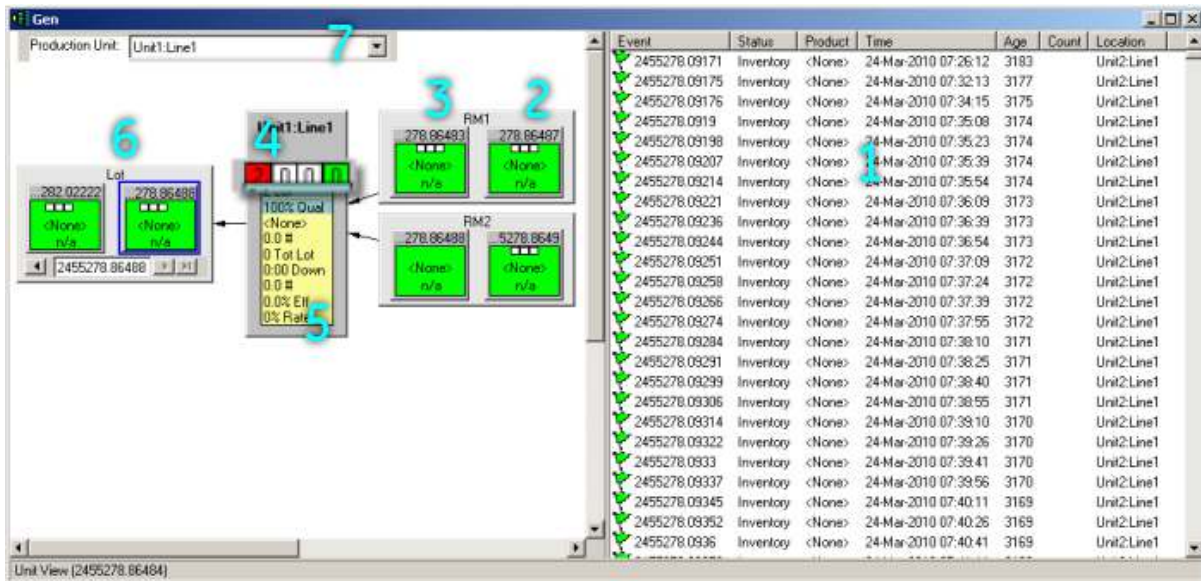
Gen

Production Unit: Unit1:Line1

7

6

Lot

282.02222

<None>

n/a

278.86488

<None>

n/a

2455278.86488

4

Unit1:Line1

5

100% Qual
<None>
0.0 #
0 Tot Lot
0:00 Down
0.0 #
0.0% Eff
0% Rate

3

2

RM1

278.86483

<None>

n/a

278.86487

<None>

n/a

RM2

278.86488

<None>

n/a

5278.8649

<None>

n/a

1

| Event | Status | Product | Time | Age | Count | Location |
|---|---|---|---|---|---|---|
| 2455278.09171 | Inventory | <None> | 24-Mar-2010 07:26:12 | 3183 | | Unit2:Line1 |
| 2455278.09175 | Inventory | <None> | 24-Mar-2010 07:32:13 | 3177 | | Unit2:Line1 |
| 2455278.09176 | Inventory | <None> | 24-Mar-2010 07:34:15 | 3175 | | Unit2:Line1 |
| 2455278.0919 | Inventory | <None> | 24-Mar-2010 07:35:08 | 3174 | | Unit2:Line1 |
| 2455278.09198 | Inventory | <None> | 24-Mar-2010 07:35:23 | 3174 | | Unit2:Line1 |
| 2455278.09207 | Inventory | <None> | 24-Mar-2010 07:35:39 | 3174 | | Unit2:Line1 |
| 2455278.09214 | Inventory | <None> | 24-Mar-2010 07:35:54 | 3174 | | Unit2:Line1 |
| 2455278.09221 | Inventory | <None> | 24-Mar-2010 07:36:09 | 3173 | | Unit2:Line1 |
| 2455278.09236 | Inventory | <None> | 24-Mar-2010 07:36:39 | 3173 | | Unit2:Line1 |
| 2455278.09244 | Inventory | <None> | 24-Mar-2010 07:36:54 | 3173 | | Unit2:Line1 |
| 2455278.09251 | Inventory | <None> | 24-Mar-2010 07:37:09 | 3172 | | Unit2:Line1 |
| 2455278.09258 | Inventory | <None> | 24-Mar-2010 07:37:24 | 3172 | | Unit2:Line1 |
| 2455278.09266 | Inventory | <None> | 24-Mar-2010 07:37:39 | 3172 | | Unit2:Line1 |
| 2455278.09274 | Inventory | <None> | 24-Mar-2010 07:37:55 | 3172 | | Unit2:Line1 |
| 2455278.09284 | Inventory | <None> | 24-Mar-2010 07:38:10 | 3171 | | Unit2:Line1 |
| 2455278.09291 | Inventory | <None> | 24-Mar-2010 07:38:25 | 3171 | | Unit2:Line1 |
| 2455278.09299 | Inventory | <None> | 24-Mar-2010 07:38:40 | 3171 | | Unit2:Line1 |
| 2455278.09306 | Inventory | <None> | 24-Mar-2010 07:38:55 | 3171 | | Unit2:Line1 |
| 2455278.09314 | Inventory | <None> | 24-Mar-2010 07:39:10 | 3170 | | Unit2:Line1 |
| 2455278.09322 | Inventory | <None> | 24-Mar-2010 07:39:26 | 3170 | | Unit2:Line1 |
| 2455278.0933 | Inventory | <None> | 24-Mar-2010 07:39:41 | 3170 | | Unit2:Line1 |
| 2455278.09337 | Inventory | <None> | 24-Mar-2010 07:39:56 | 3170 | | Unit2:Line1 |
| 2455278.09345 | Inventory | <None> | 24-Mar-2010 07:40:11 | 3169 | | Unit2:Line1 |
| 2455278.09352 | Inventory | <None> | 24-Mar-2010 07:40:26 | 3169 | | Unit2:Line1 |
| 2455278.0936 | Inventory | <None> | 24-Mar-2010 07:40:41 | 3169 | | Unit2:Line1 |

Unit View (2455278.86484)